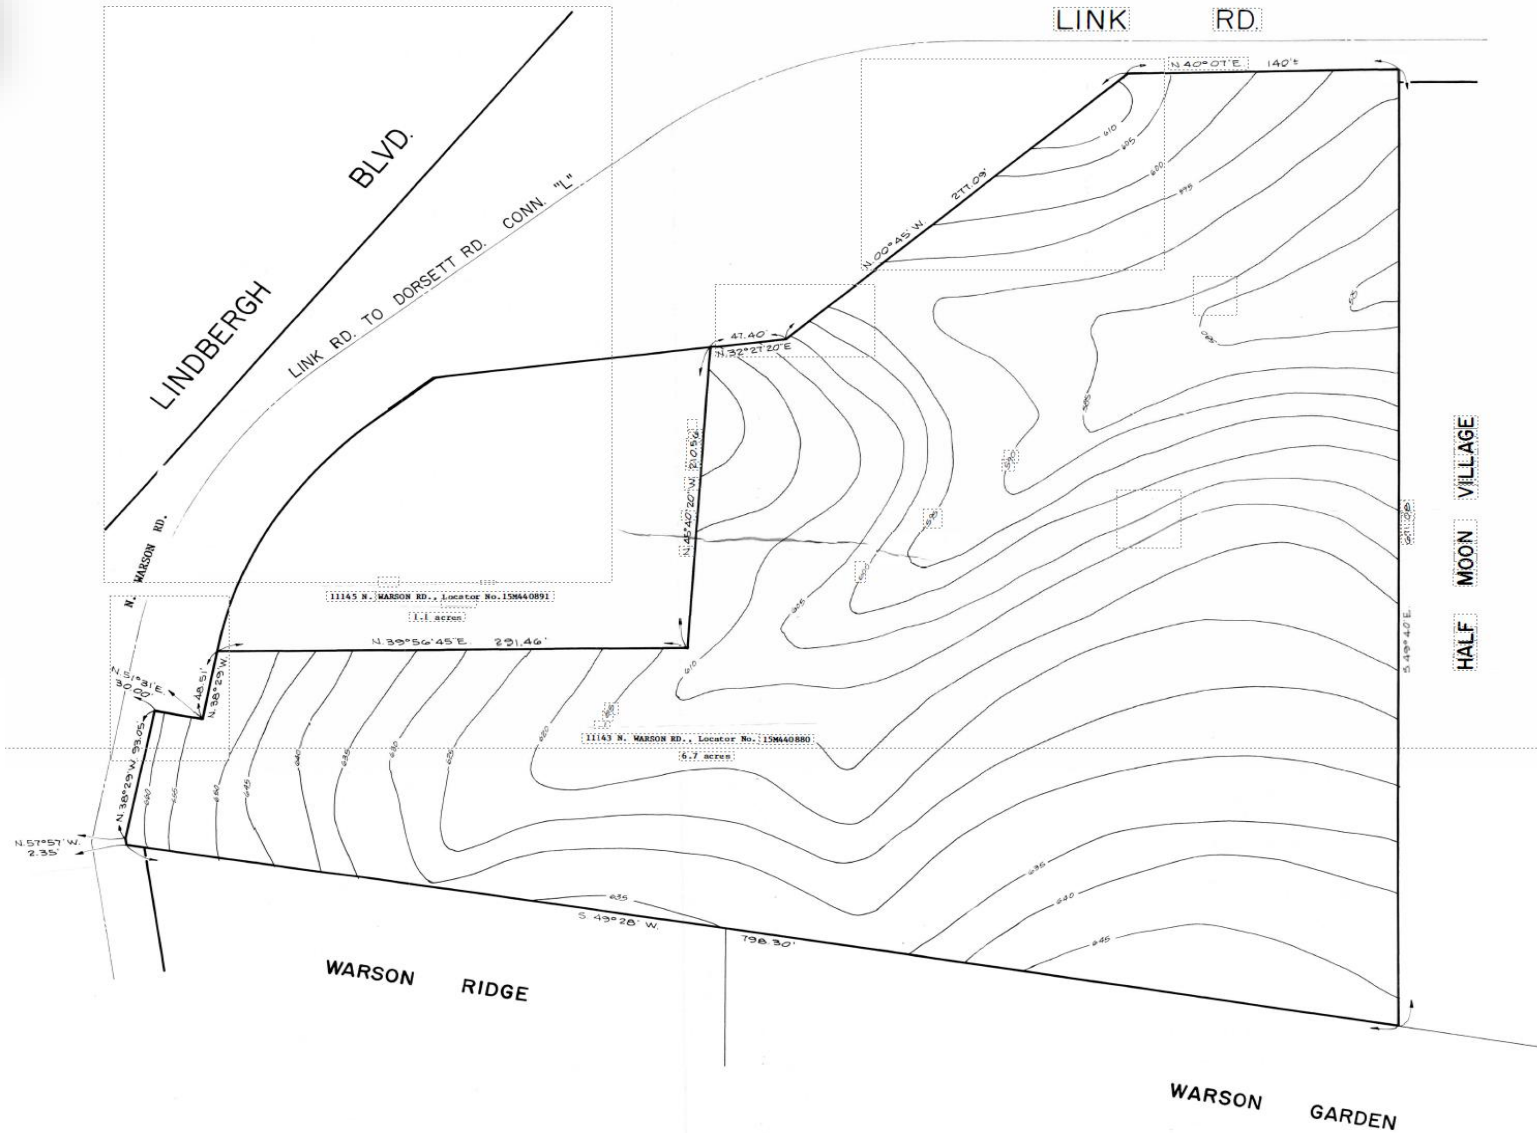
LINK RD.

N.40°07'E. 140'±

LINDBERGH BLVD.

LINK RD. TO DORSETT RD. CONN. "L"

N.00°45'W. 277.09'

47.40'

N.32°27'20"E.

N.45°40'20"W. 205.56'

N. WARSON RD.

11145 N. WARSON RD., Locator No.15M440891
1.1 acres

N.39°56'45"E. 291.46'

N.51°31'E. 30.00'

48.51'

N.38°29'W.

N.38°29'W. 93.05'

N.57°57'W. 2.35'

11143 N. WARSON RD., Locator No.15M440880
6.7 acres

S.49°28'W.

798.30'

S.49°40'E. 671.28'

HALF MOON VILLAGE

WARSON RIDGE

WARSON GARDEN

610
605
600
595
590
585
580
585
590
595
600
605
610
615
620
625
630
635
640
645
650
655
660
635
640
645